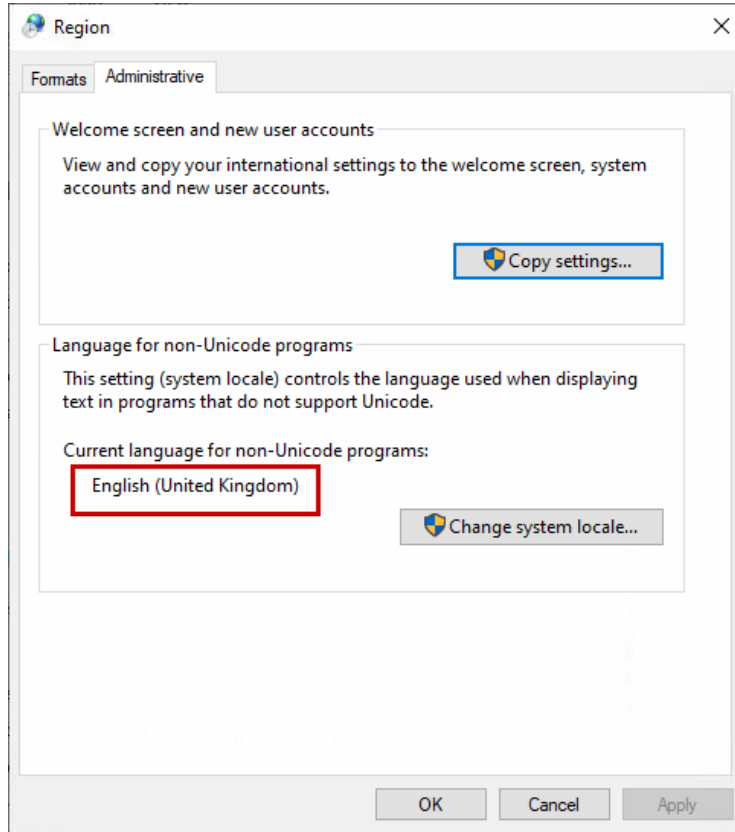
Region

×

Formats Administrative

Welcome screen and new user accounts

View and copy your international settings to the welcome screen, system accounts and new user accounts.

Copy settings...

Language for non-Unicode programs

This setting (system locale) controls the language used when displaying text in programs that do not support Unicode.

Current language for non-Unicode programs:

English (United Kingdom)

Change system locale...

OK Cancel Apply